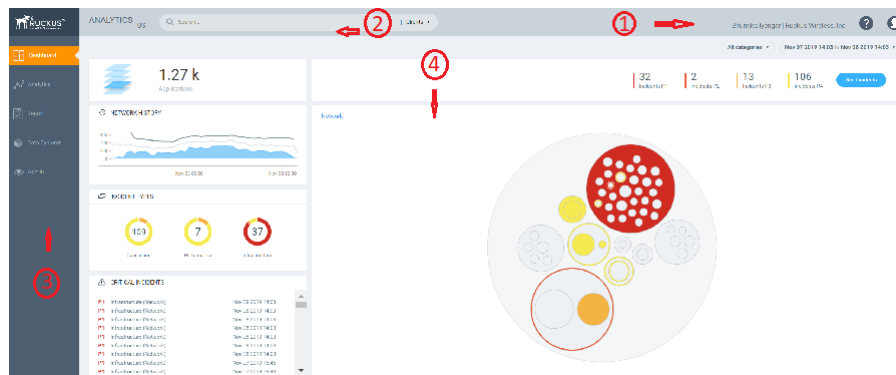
RUCKUS
ANALYTICS US
Search...
1
2
3
4
Shashank Iyengar | Ruckus Wireless, Inc
?
Dashboard
Analytics
Report
Data Explorer
Admin
All categories
Nov 07 2019 14:03 to Nov 08 2019 14:03
1.27 k
Applications
32
Incidents P1
2
Incidents P2
13
Incidents P3
106
Incidents P4
NETWORK HISTORY
Nov 08 00:00
Nov 08 12:00
INCIDENT TYPES
109
7
37
CRITICAL INCIDENTS
Infrastructure (Network)
Nov 08 2019 14:03
Infrastructure (Network)
Nov 08 2019 14:03
Infrastructure (Network)
Nov 08 2019 14:03
Infrastructure (Network)
Nov 08 2019 14:03
Infrastructure (Network)
Nov 08 2019 14:03
Infrastructure (Network)
Nov 08 2019 14:03
Infrastructure (Network)
Nov 08 2019 14:03
Infrastructure (Network)
Nov 08 2019 14:03
Network